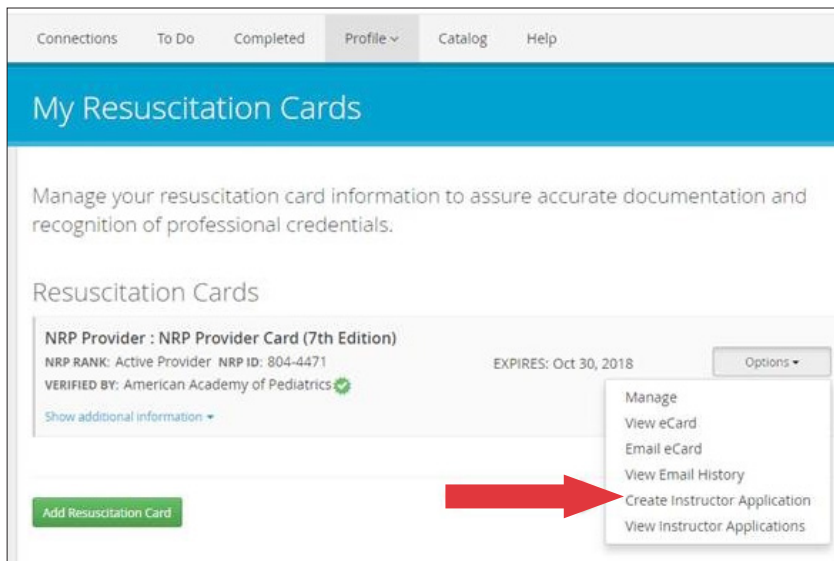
Connections To Do Completed Profile Catalog Help

My Resuscitation Cards

Manage your resuscitation card information to assure accurate documentation and recognition of professional credentials.

Resuscitation Cards

NRP Provider : NRP Provider Card (7th Edition)
NRP RANK: Active Provider NRP ID: 804-4471
VERIFIED BY: American Academy of Pediatrics
Show additional information

EXPIRES: Oct 30, 2018

Options

Manage
View eCard
Email eCard
View Email History
Create Instructor Application
View Instructor Applications

Add Resuscitation Card